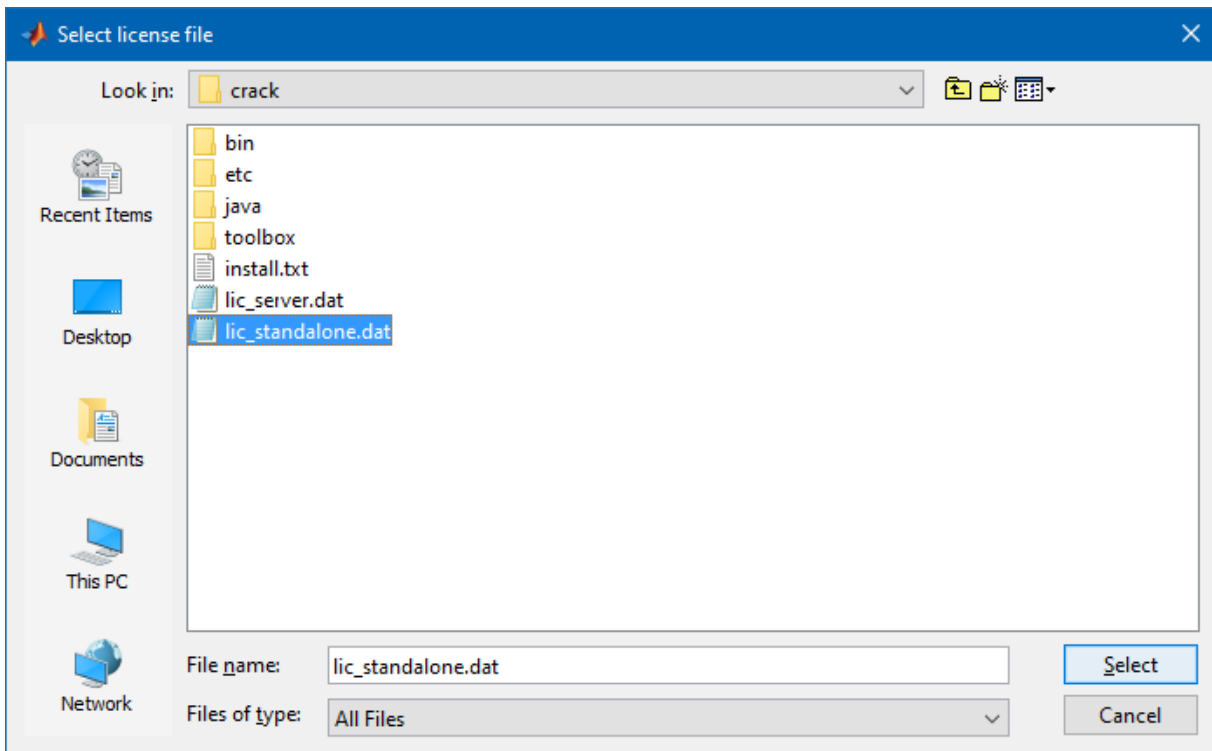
Select license file

Look in: crack

Recent Items

Desktop

Documents

This PC

Network

bin
etc
java
toolbox
install.txt
lic_server.dat
lic_standalone.dat

File name: lic_standalone.dat

Files of type: All Files

Select

Cancel